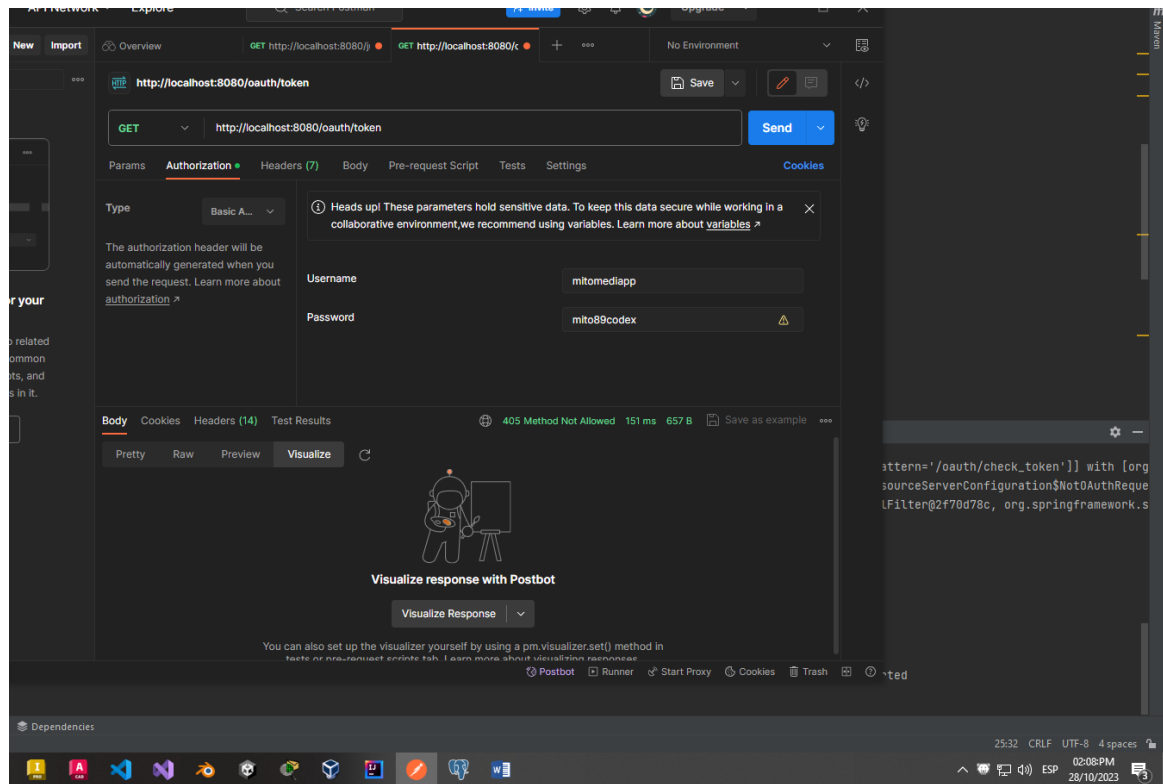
API Network Explore Search Postman Invite Upgrade

New Import Overview GET http://localhost:8080/ GET http://localhost:8080/ No Environment

http://localhost:8080/oauth/token Save

GET http://localhost:8080/oauth/token Send

Params Authorization Headers (7) Body Pre-request Script Tests Settings Cookies

Type Basic A...

The authorization header will be automatically generated when you send the request. Learn more about authorization ↗

Heads up! These parameters hold sensitive data. To keep this data secure while working in a collaborative environment,we recommend using variables. Learn more about variables ↗

Username mitomediapp

Password mito89codex

r your

related
ommon
ts, and
s in it.

Body Cookies Headers (14) Test Results 405 Method Not Allowed 151 ms 657 B Save as example

Pretty Raw Preview Visualize

Visualize response with Postbot

Visualize Response

You can also set up the visualizer yourself by using a pm.visualizer.set() method in tests or pre-request scripts tab. Learn more about visualizing responses

Postbot Runner Start Proxy Cookies Trash

Maven

attern='/oauth/check_token']] with [org
sourceServerConfiguration$NotOAuthReque
lFilter@2f70d78c, org.springframework.s

rted

Dependencies

25:32 CRLF UTF-8 4 spaces

ESP 02:08PM 28/10/2023 3